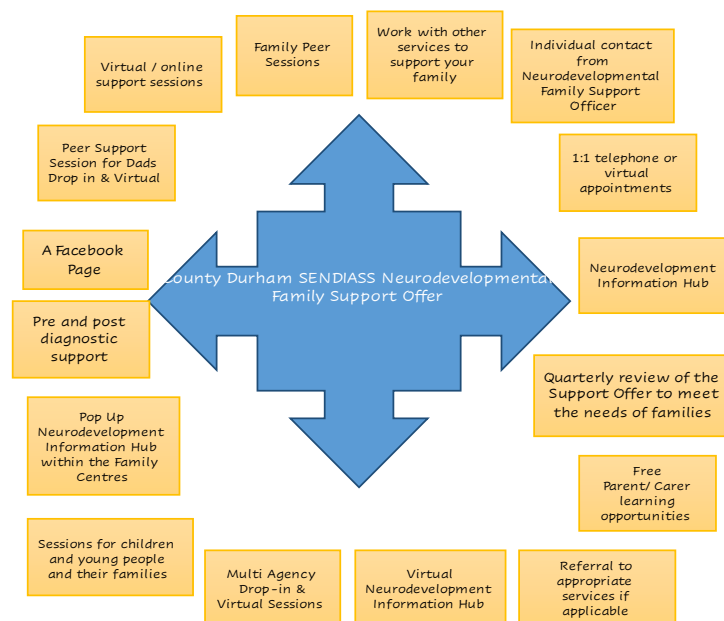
Family Peer Sessions

Work with other services to support your family

Individual contact from Neurodevelopmental Family Support Officer

Virtual / online support sessions

Peer Support Session for Dads Drop in & Virtual

1:1 telephone or virtual appointments

A Facebook Page

County Durham SENDIASS Neurodevelopmental Family Support Offer

Neurodevelopment Information Hub

Pre and post diagnostic support

Quarterly review of the Support Offer to meet the needs of families

Pop Up Neurodevelopment Information Hub within the Family Centres

Free Parent/ Carer learning opportunities

Sessions for children and young people and their families

Multi Agency Drop-in & Virtual Sessions

Virtual Neurodevelopment Information Hub

Referral to appropriate services if applicable